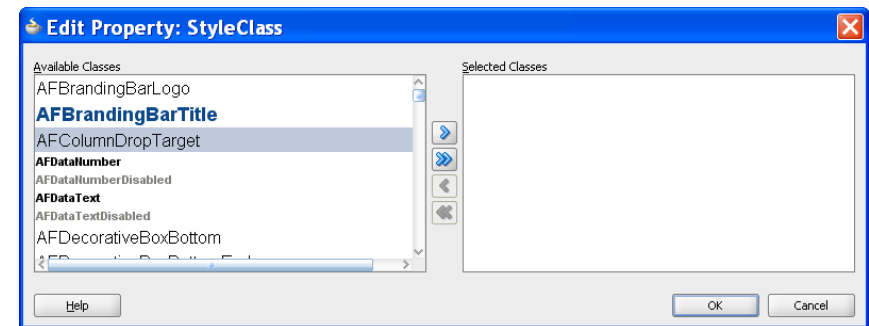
Edit Property: StyleClass

Available Classes

AFBrandingBarLogo
AFBrandingBarTitle
AFColumnDropTarget
AFDataNumber
AFDataNumberDisabled
AFDataText
AFDataTextDisabled
AFDecorativeBoxBottom
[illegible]

Selected Classes

Help

OK

Cancel